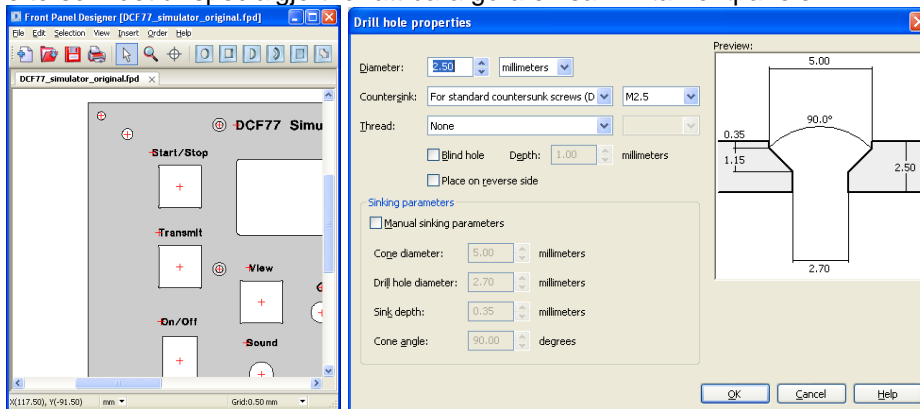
Front Panel Designer [DCF77_simulator_original.fpd]
File Edit Selection View Insert Order Help
DCF77_simulator_original.fpd ×
DCF77 Simu
Start/Stop
Transmit
View
On/Off
Sound
X(117.50), Y(-91.50) mm Grid:0.50 mm

Drill hole properties
Diameter: 2.50 millimeters
Countersink: For standard countersunk screws (D M2.5
Thread: None
Blind hole Depth: 1.00 millimeters
Place on reverse side
Sinking parameters
Manual sinking parameters
Cone diameter: 5.00 millimeters
Drill hole diameter: 2.70 millimeters
Sink depth: 0.35 millimeters
Cone angle: 90.00 degrees
Preview:
5.00
90.0°
0.35
1.15
2.50
2.70
OK Cancel Help